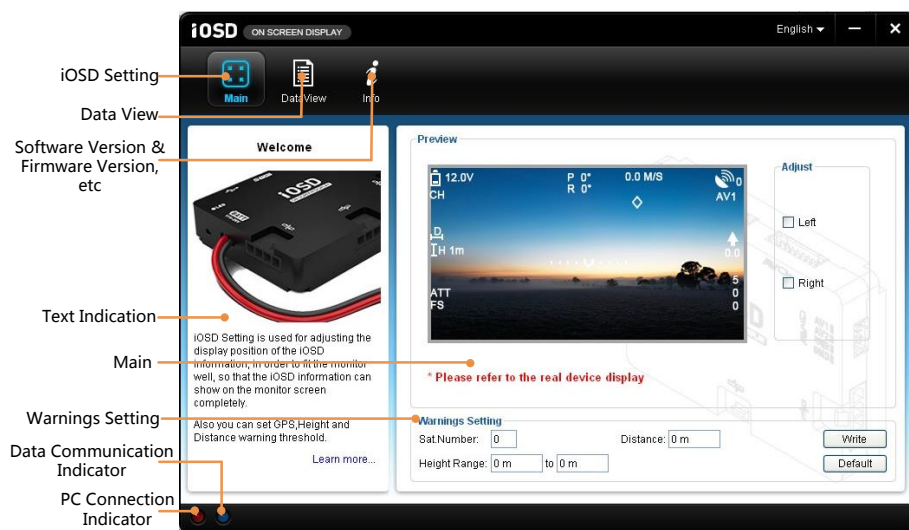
iOSD Setting
Data View
Software Version & Firmware Version, etc
Text Indication
Main
Warnings Setting
Data Communication Indicator
PC Connection Indicator

iOSD ON SCREEN DISPLAY
English

Main
DataView
Info

Welcome

iOSD

iOSD Setting is used for adjusting the display position of the iOSD information, in order to fit the monitor well, so that the iOSD information can show on the monitor screen completely.

Also you can set GPS,Height and Distance warning threshold.

Learn more...

Preview

12.0V
CH
P 0°
R 0°
0.0 M/S
0
AV1
D
H 1m
0.0
ATT
FS
5
0
0

* Please refer to the real device display

Adjust
Left
Right

Warnings Setting
Sat.Number: 0
Distance: 0 m
Write
Height Range: 0 m to 0 m
Default